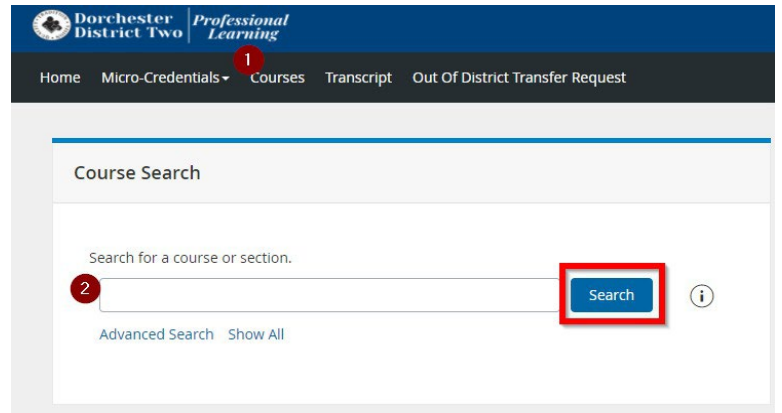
Dorchester District Two | Professional Learning

1

Home Micro-Credentials Courses Transcript Out Of District Transfer Request

Course Search

Search for a course or section.

2

Search

i

Advanced Search Show All